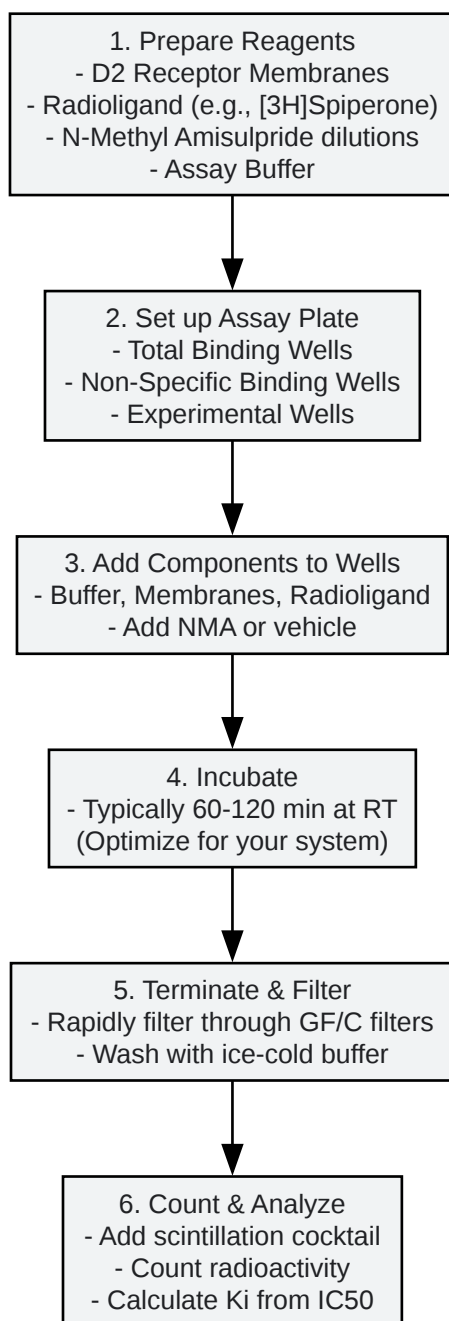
1. Prepare Reagents
- D2 Receptor Membranes
- Radioligand (e.g., [3H]Spiperone)
- N-Methyl Amisulpride dilutions
- Assay Buffer

2. Set up Assay Plate
- Total Binding Wells
- Non-Specific Binding Wells
- Experimental Wells

3. Add Components to Wells
- Buffer, Membranes, Radioligand
- Add NMA or vehicle

4. Incubate
- Typically 60-120 min at RT
(Optimize for your system)

5. Terminate & Filter
- Rapidly filter through GF/C filters
- Wash with ice-cold buffer

6. Count & Analyze
- Add scintillation cocktail
- Count radioactivity
- Calculate Ki from IC50